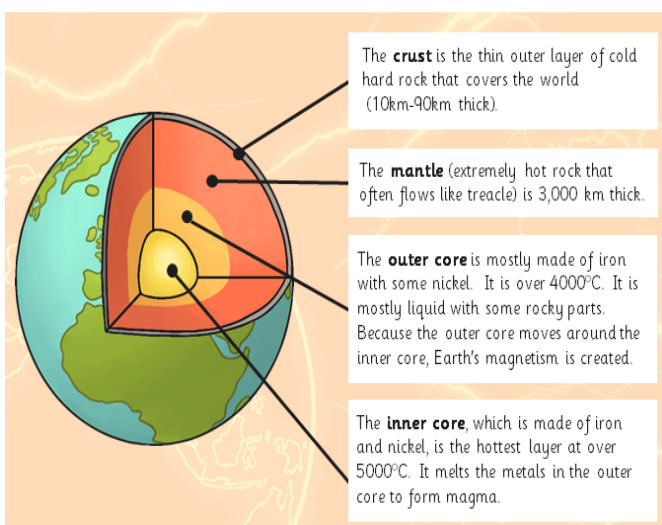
The **crust** is the thin outer layer of cold hard rock that covers the world (10km-90km thick).

The **mantle** (extremely hot rock that often flows like treacle) is 3,000 km thick.

The **outer core** is mostly made of iron with some nickel. It is over 4000°C. It is mostly liquid with some rocky parts. Because the outer core moves around the inner core, Earth's magnetism is created.

The **inner core**, which is made of iron and nickel, is the hottest layer at over 5000°C. It melts the metals in the outer core to form magma.